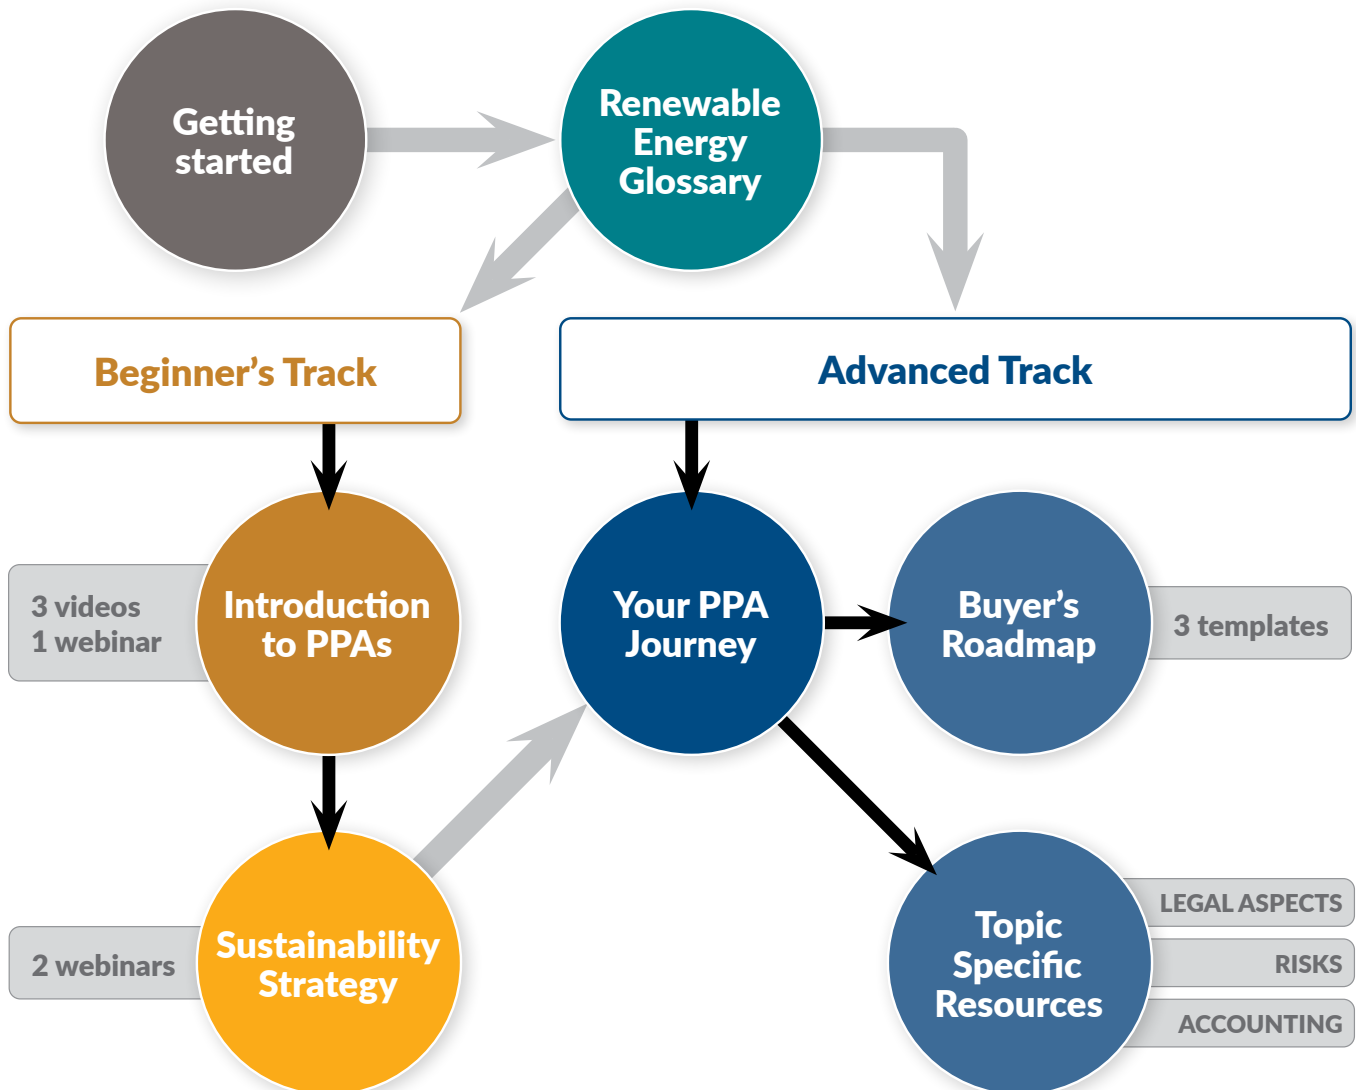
Getting started

Renewable Energy Glossary

Beginner's Track

Advanced Track

3 videos
1 webinar

Introduction to PPAs

Your PPA Journey

Buyer's Roadmap

3 templates

2 webinars

Sustainability Strategy

Topic Specific Resources

LEGAL ASPECTS

RISKS

ACCOUNTING